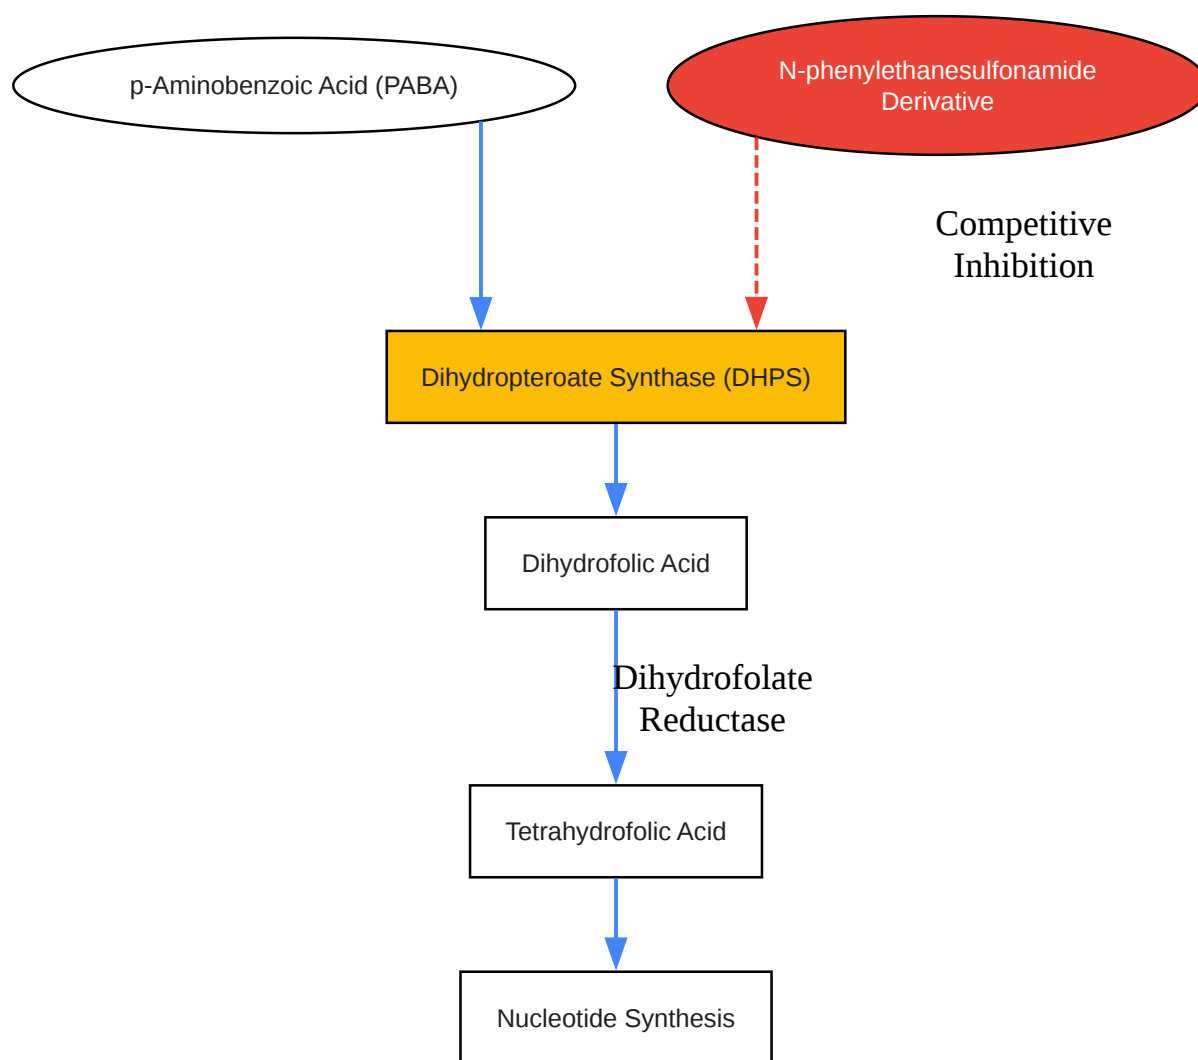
p-Aminobenzoic Acid (PABA)

N-phenylethanesulfonamide Derivative

Competitive Inhibition

Dihydropteroate Synthase (DHPS)

Dihydrofolic Acid

Dihydrofolate Reductase

Tetrahydrofolic Acid

Nucleotide Synthesis